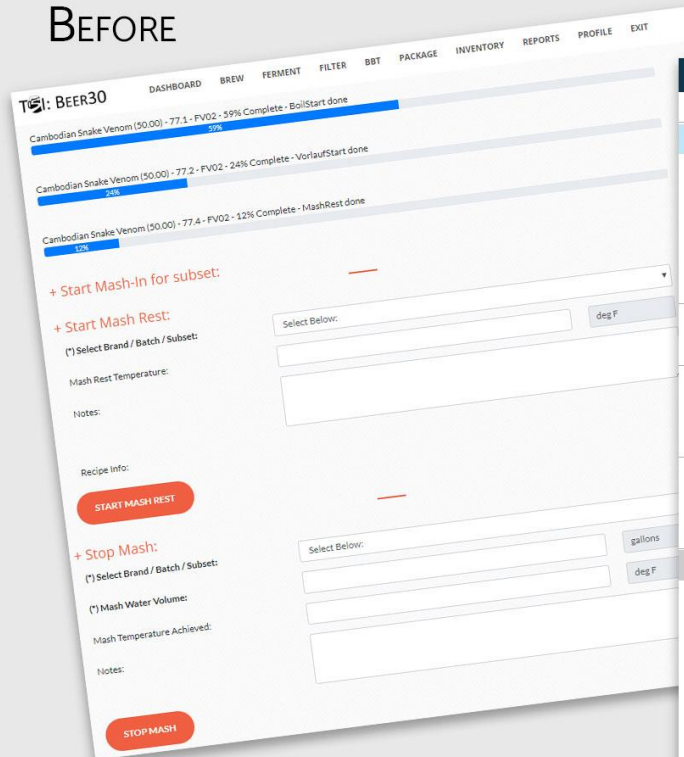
BEFORE

TSI: BEER30

DASHBOARD BREW FERMENT FILTER BBT PACKAGE INVENTORY REPORTS PROFILE EXIT

Cambodian Snake Venom (50.00) - 77.1 - FV02 - 59% Complete - BoilStart done
59%

Cambodian Snake Venom (50.00) - 77.2 - FV02 - 24% Complete - VorlaufStart done
24%

Cambodian Snake Venom (50.00) - 77.4 - FV02 - 12% Complete - MashRest done
12%

+ Start Mash-In for subset:

+ Start Mash Rest:

(*) Select Brand / Batch / Subset:
Select Below:

Mash Rest Temperature:
deg F

Notes:

Recipe Info:

START MASH REST

+ Stop Mash:

(*) Select Brand / Batch / Subset:
Select Below:

(*) Mash Water Volume:
gallons

Mash Temperature Achieved:
deg F

Notes:

STOP MASH